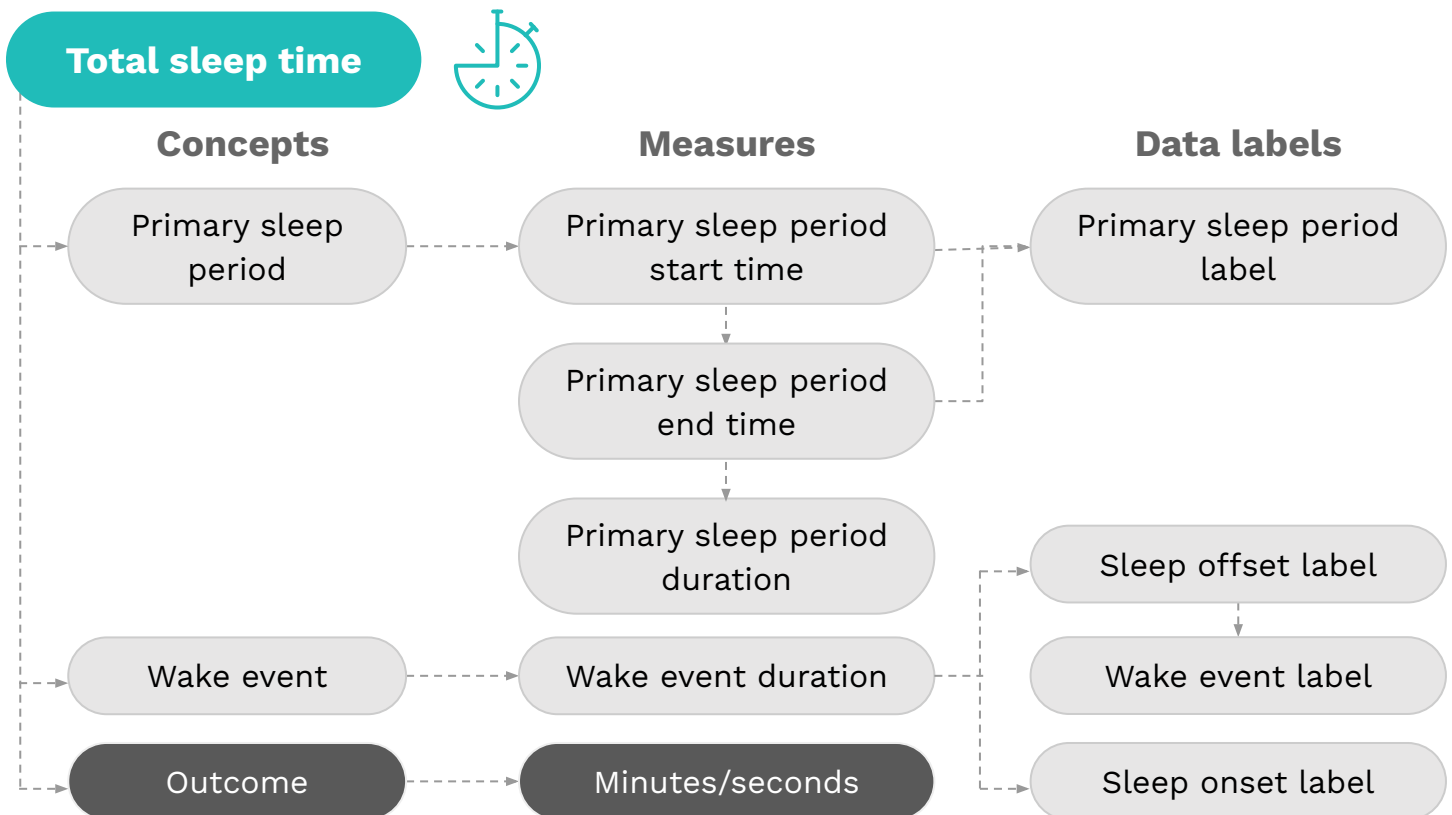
Total sleep time

Concepts

Measures

Data labels

Primary sleep period

Primary sleep period start time

Primary sleep period label

Primary sleep period end time

Primary sleep period duration

Sleep offset label

Wake event

Wake event duration

Wake event label

Outcome

Minutes/seconds

Sleep onset label